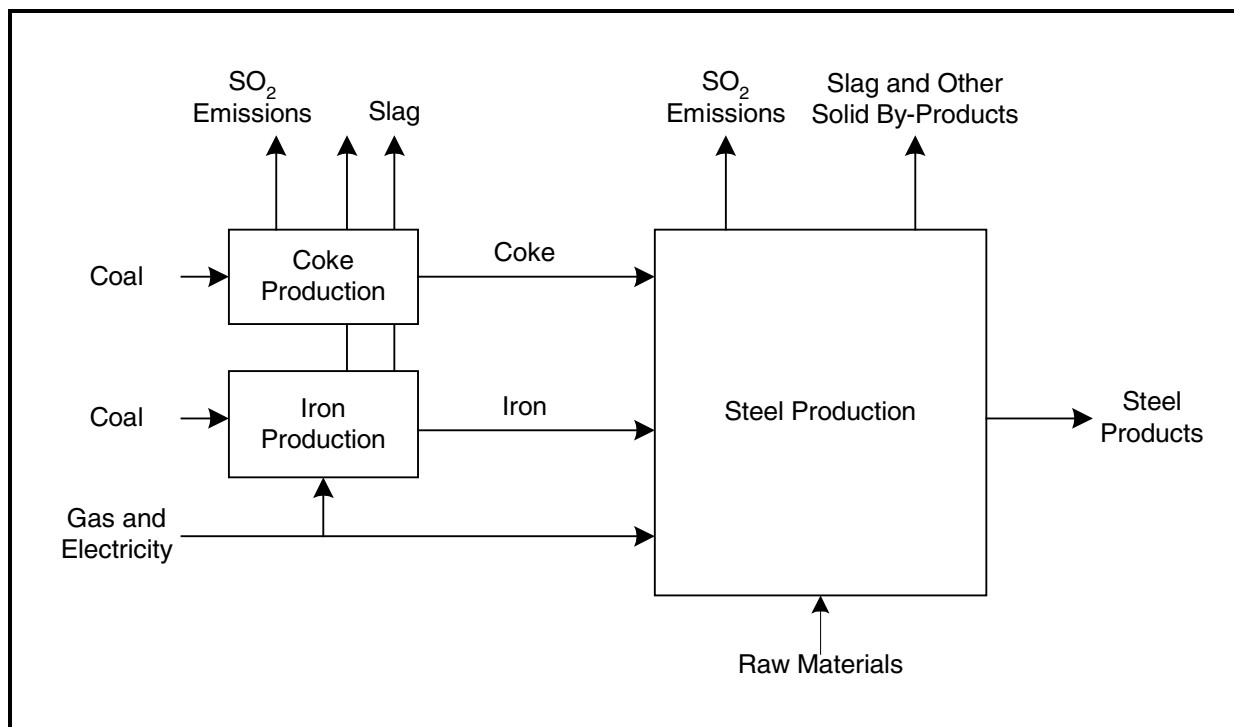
$SO_2$ Emissions

Slag

$SO_2$ Emissions

Slag and Other Solid By-Products

Coal

Coke Production

Coke

Coal

Iron Production

Iron

Steel Production

Steel Products

Gas and Electricity

Raw Materials